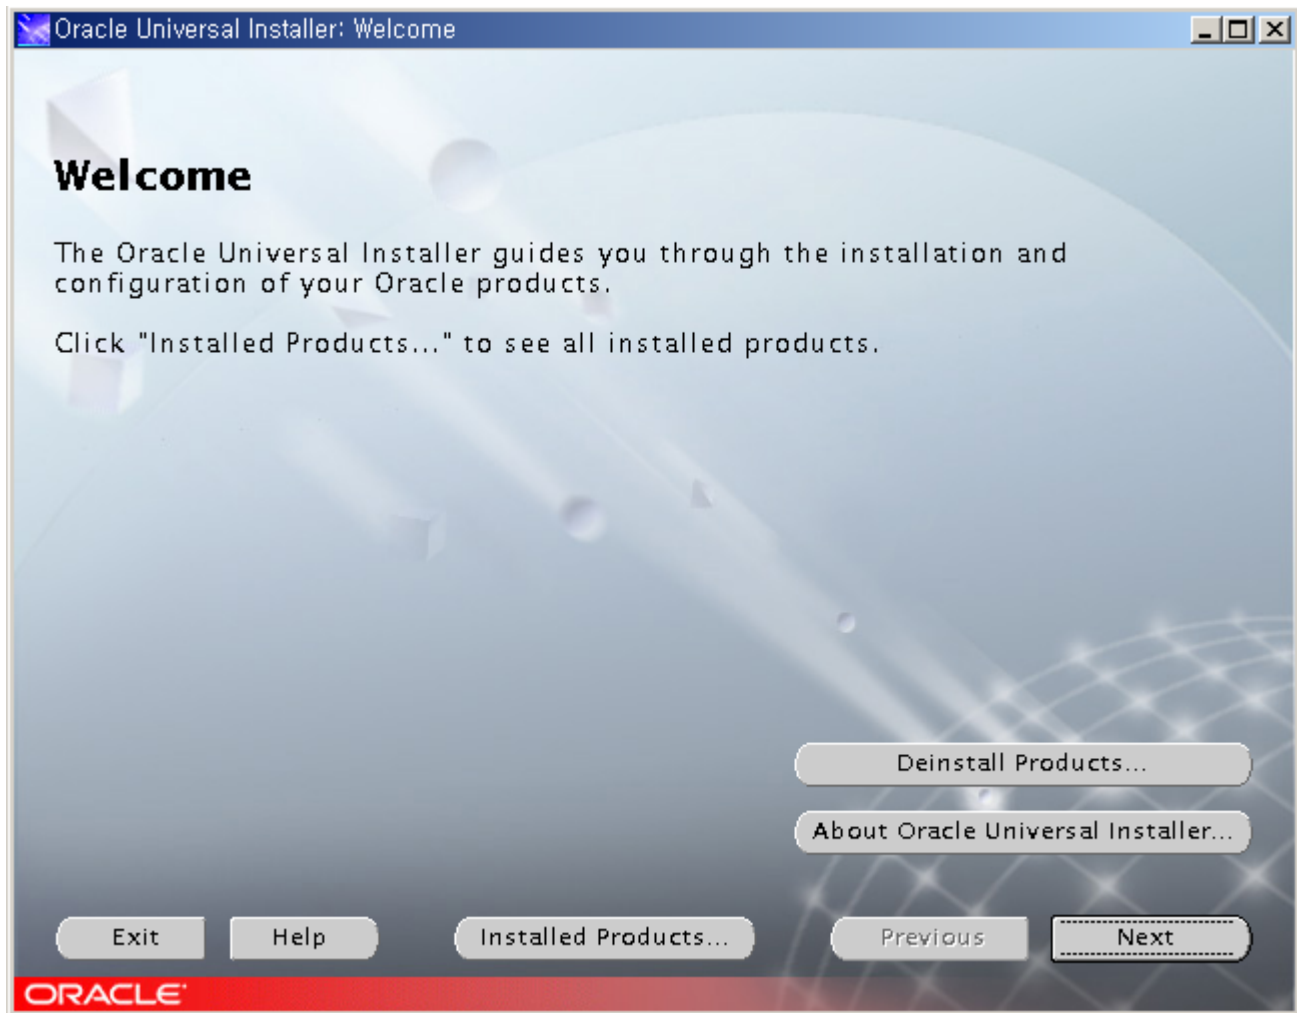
Oracle Universal Installer: Welcome

Welcome

The Oracle Universal Installer guides you through the installation and configuration of your Oracle products.

Click "Installed Products..." to see all installed products.

Deinstall Products...

About Oracle Universal Installer...

Exit

Help

Installed Products...

Previous

Next

ORACLE